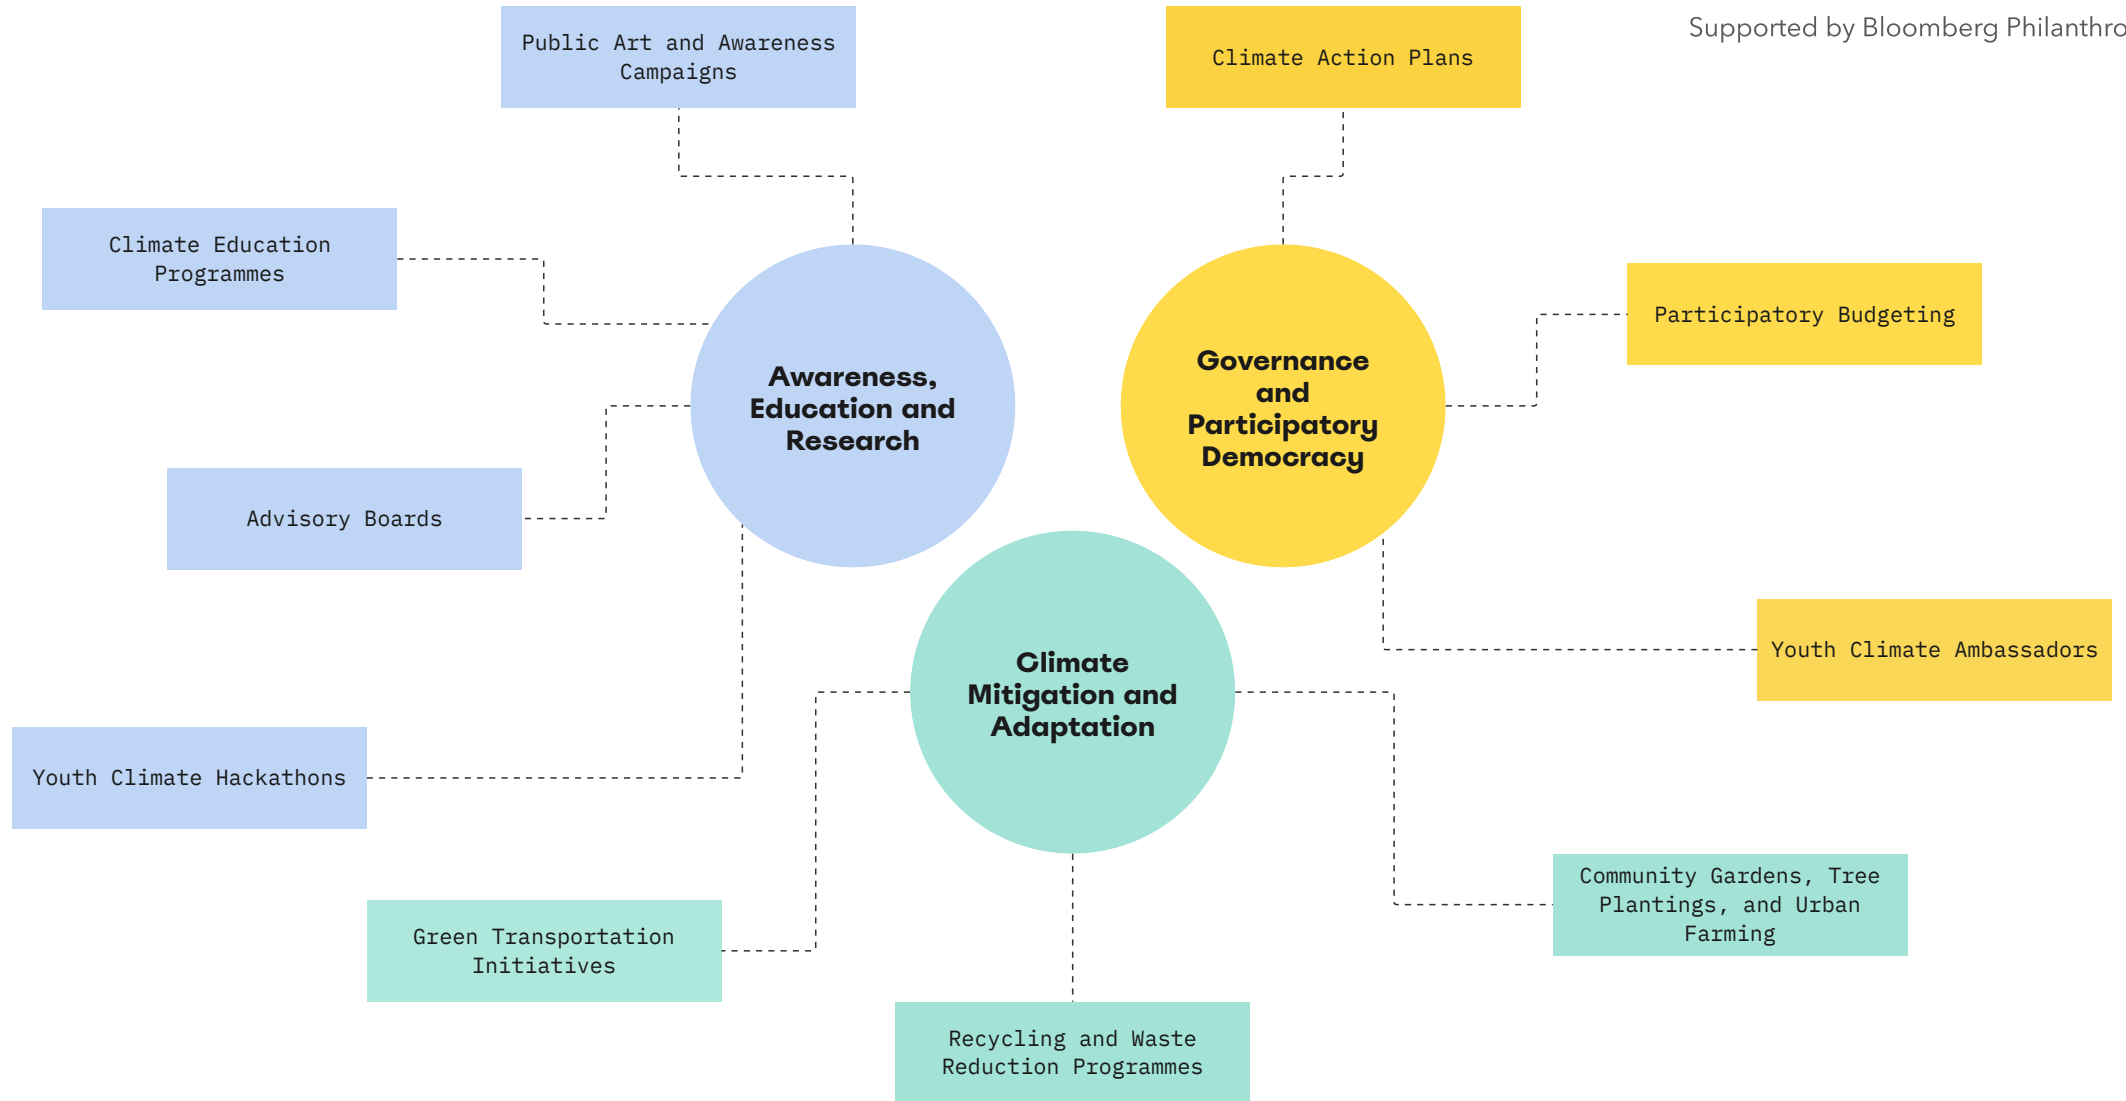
Supported by Bloomberg Philanthro

Public Art and Awareness Campaigns

Climate Action Plans

Climate Education Programmes

Awareness, Education and Research

Governance and Participatory Democracy

Participatory Budgeting

Advisory Boards

Climate Mitigation and Adaptation

Youth Climate Ambassadors

Youth Climate Hackathons

Community Gardens, Tree Plantings, and Urban Farming

Green Transportation Initiatives

Recycling and Waste Reduction Programmes